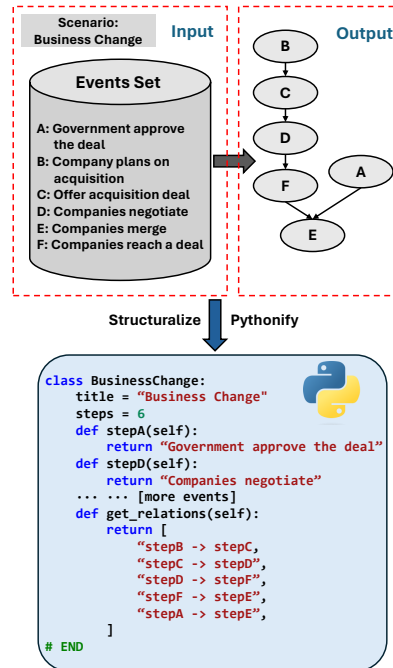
Scenario: Business Change

Input

Events Set

A: Government approve the deal
B: Company plans on acquisition
C: Offer acquisition deal
D: Companies negotiate
E: Companies merge
F: Companies reach a deal

Output

B
C
D
F
A
E

Structuralize Pythonify

class BusinessChange:
    title = "Business Change"
    steps = 6
    def stepA(self):
        return "Government approve the deal"
    def stepD(self):
        return "Companies negotiate"
    ... ... [more events]
    def get_relations(self):
        return [
            "stepB -> stepC,
            "stepC -> stepD",
            "stepD -> stepF",
            "stepF -> stepE",
            "stepA -> stepE",
        ]
# END